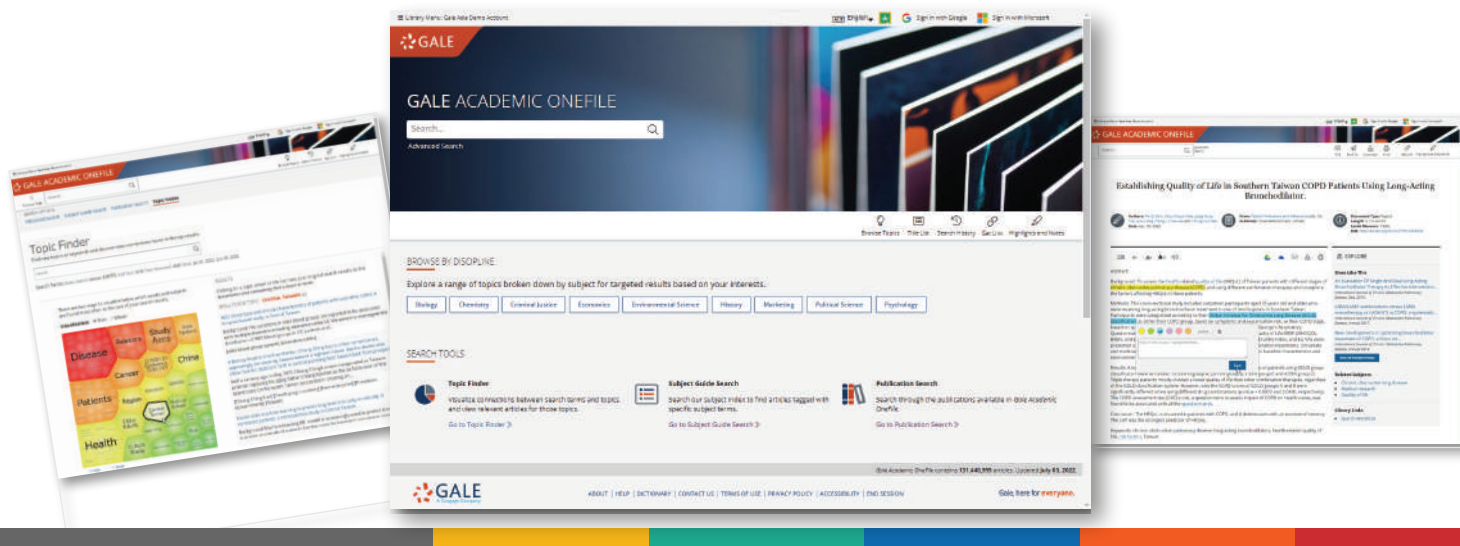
GALE ACADEMIC ONEFILE

Topic Finder

Disease
Study
China
Cancer
Patients
Health

Library Menu: Gale Asia Demo Account
English
Sign in with Google
Sign in with Microsoft

GALE

GALE ACADEMIC ONEFILE

Search...

Advanced Search

Browse Topics
Title List
Search History
Get Link
Highlights and Notes

BROWSE BY DISCIPLINE

Explore a range of topics broken down by subject for targeted results based on your interests.

Biology
Chemistry
Criminal Justice
Economics
Environmental Science
History
Marketing
Political Science
Psychology

SEARCH TOOLS

Topic Finder
Visualize connections between search terms and topics and view relevant articles for those topics.
Go to Topic Finder

Subject Guide Search
Search our Subject Index to find articles tagged with specific subject terms.
Go to Subject Guide Search

Publication Search
Search through the publications available in Gale Academic Onefile.
Go to Publication Search

Gale Academic OneFile contains 131,440,999 articles. Updated July 03, 2022

GALE
A Cengage Company

ABOUT | HELP | DICTIONARY | CONTACT US | TERMS OF USE | PRIVACY POLICY | ACCESSIBILITY | END SESSION

Gale, here for everyone.

GALE ACADEMIC ONEFILE

Establishing Quality of Life in Southern Taiwan COPD Patients Using Long-Acting Bronchodilator.

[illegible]